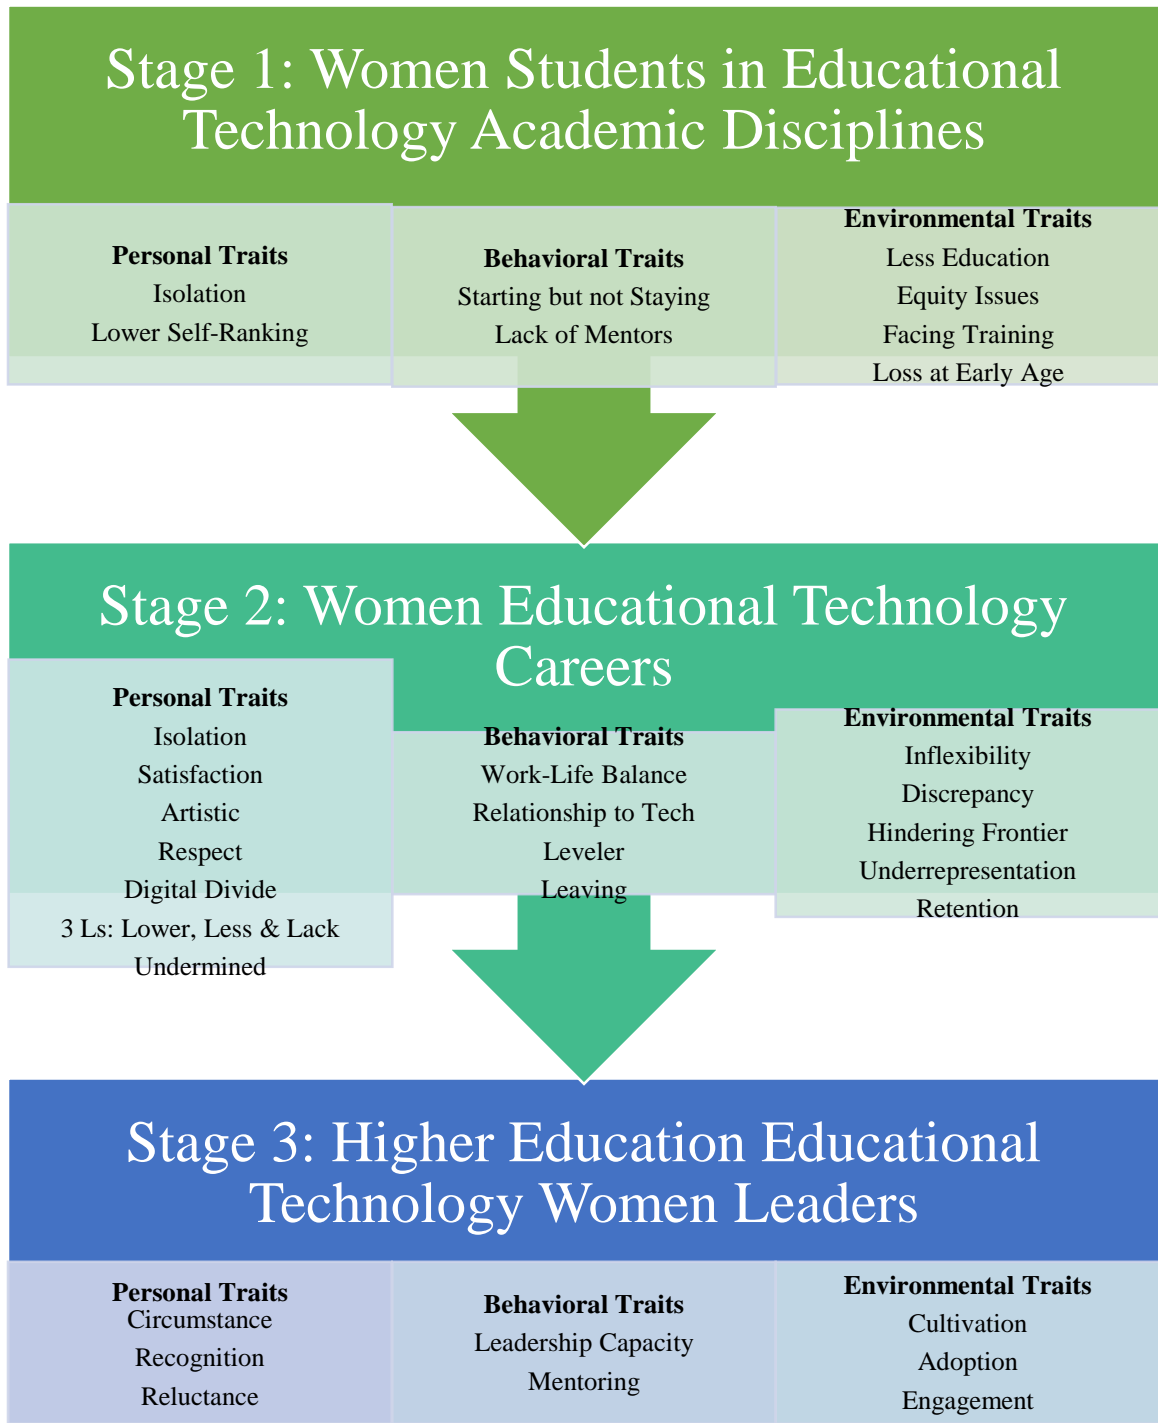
Stage 1: Women Students in Educational Technology Academic Disciplines

Personal Traits
Isolation
Lower Self-Ranking

Behavioral Traits
Starting but not Staying
Lack of Mentors

Environmental Traits
Less Education
Equity Issues
Facing Training
Loss at Early Age

Stage 2: Women Educational Technology Careers

Personal Traits
Isolation
Satisfaction
Artistic
Respect
Digital Divide
3 Ls: Lower, Less & Lack
Undermined

Behavioral Traits
Work-Life Balance
Relationship to Tech
Leveler
Leaving

Environmental Traits
Inflexibility
Discrepancy
Hindering Frontier
Underrepresentation
Retention

Stage 3: Higher Education Educational Technology Women Leaders

Personal Traits
Circumstance
Recognition
Reluctance

Behavioral Traits
Leadership Capacity
Mentoring

Environmental Traits
Cultivation
Adoption
Engagement